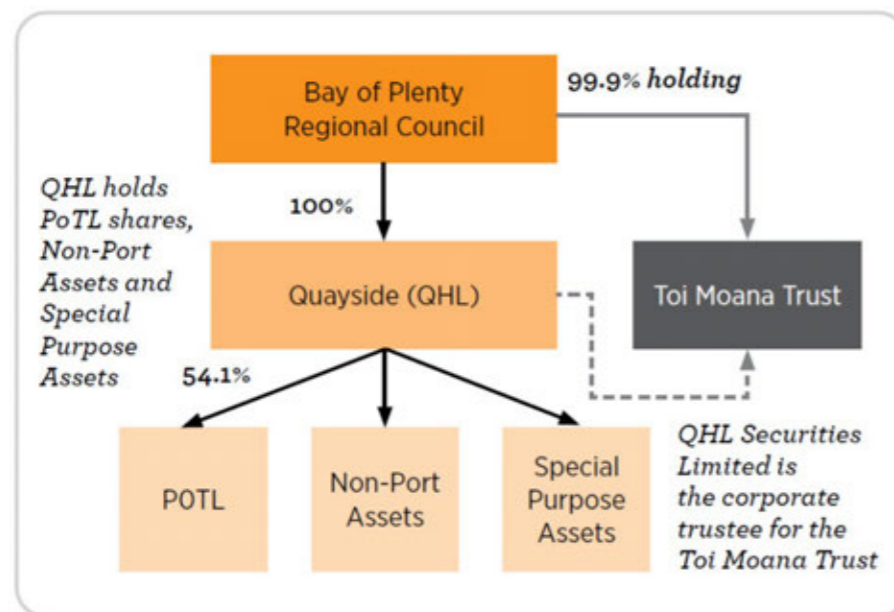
Bay of Plenty Regional Council

99.9% holding

QHL holds PoTL shares, Non-Port Assets and Special Purpose Assets

100%

Quayside (QHL)

Toi Moana Trust

54.1%

POTL

Non-Port Assets

Special Purpose Assets

QHL Securities Limited is the corporate trustee for the Toi Moana Trust